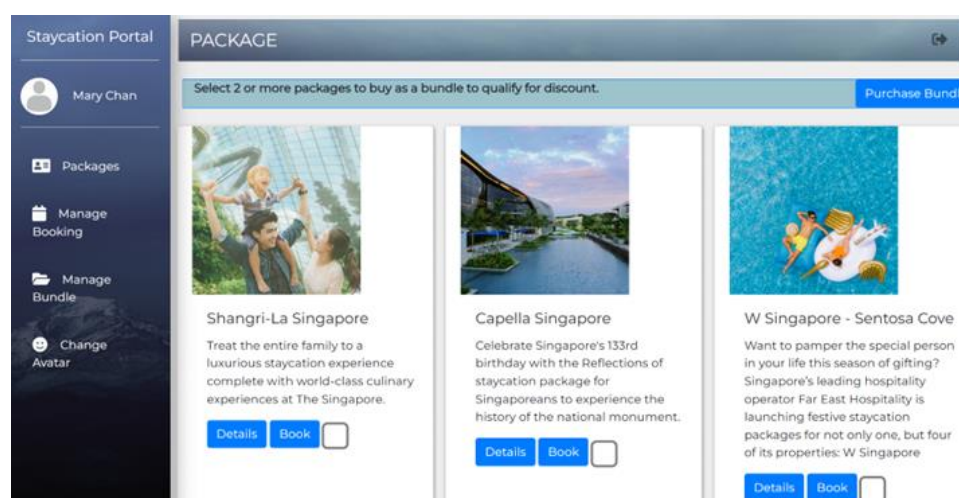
Staycation Portal

Mary Chan

Packages

Manage Booking

Manage Bundle

Change Avatar

PACKAGE

Select 2 or more packages to buy as a bundle to qualify for discount.

Purchase Bundl

Shangri-La Singapore

Treat the entire family to a luxurious staycation experience complete with world-class culinary experiences at The Singapore.

Details Book

Capella Singapore

Celebrate Singapore's 133rd birthday with the Reflections of staycation package for Singaporeans to experience the history of the national monument.

Details Book

W Singapore - Sentosa Cove

Want to pamper the special person in your life this season of gifting? Singapore's leading hospitality operator Far East Hospitality is launching festive staycation packages for not only one, but four of its properties: W Singapore

Details Book